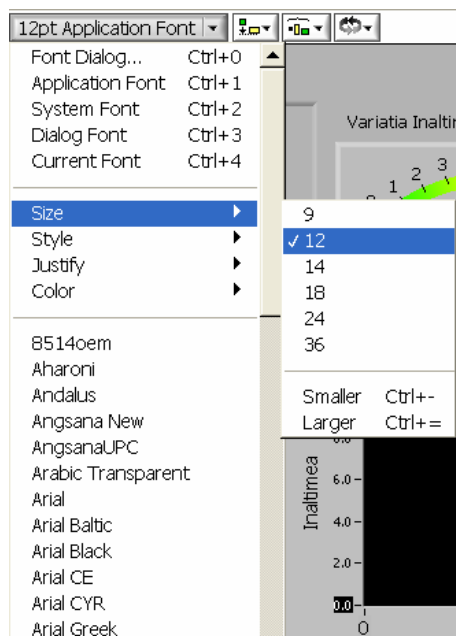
12pt Application Font

Font Dialog... Ctrl+0
Application Font Ctrl+1
System Font Ctrl+2
Dialog Font Ctrl+3
Current Font Ctrl+4

Size
Style
Justify
Color

8514oem
Aharoni
Andalus
Angsana New
AngsanaUPC
Arabic Transparent
Arial
Arial Baltic
Arial Black
Arial CE
Arial CYR
Arial Greek

9
✓ 12
14
18
24
36

Smaller Ctrl+-
Larger Ctrl+=

Variatia Inaltir
1 2 3
Inaltimea
6.0
4.0
2.0
0.0
0